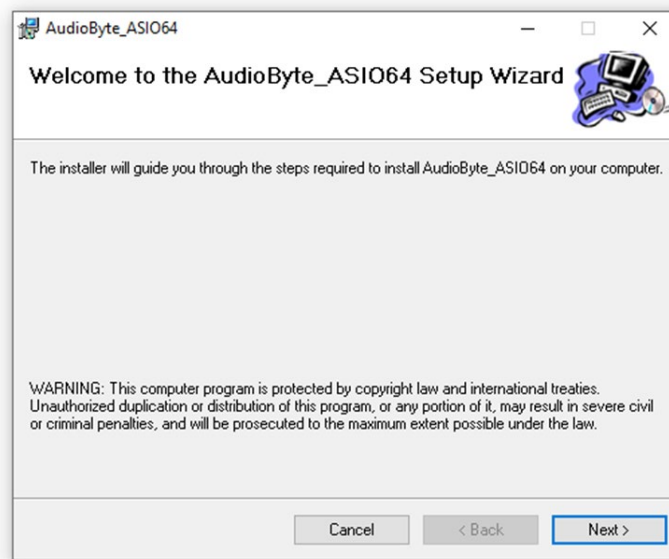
AudioByte_ASIO64

Welcome to the AudioByte_ASIO64 Setup Wizard

The installer will guide you through the steps required to install AudioByte_ASIO64 on your computer.

WARNING: This computer program is protected by copyright law and international treaties. Unauthorized duplication or distribution of this program, or any portion of it, may result in severe civil or criminal penalties, and will be prosecuted to the maximum extent possible under the law.

Cancel
< Back
Next >